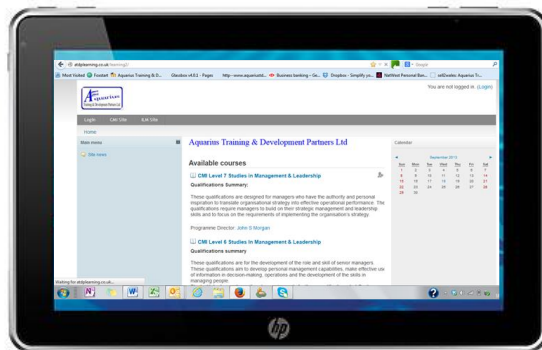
atdplearning.co.uk/learning2/

Most Visited Firefox Aquarius Training & D... Glossbox v4.0.1 - Pages http://www.aquariustd... Business banking - Ge... Dropbox - Simplify yo... NatWest Personal Ban... setGrades: Aquarius Tr...

You are not logged in. (Login)

Login Like Use Like Use

Home

Main menu

Site news

Aquarius Training & Development Partners Ltd

Available courses

CMI Level 7 Studies in Management & Leadership

Qualifications Summary:

These qualifications are designed for managers who have the authority and personal inspiration to translate organisational strategy into effective operational performance. The qualifications require managers to build on their strategic management and leadership skills and to focus on the requirements of implementing the organisation's strategy.

Programme Director: John S Morgan

CMI Level 6 Studies in Management & Leadership

Qualifications summary

These qualifications are for the development of the role and skill of senior managers. These qualifications aim to develop personal management capabilities, make effective use of information in decision-making, operations and the development of the skills in managing people.

Calendar

September 2013

| Sun | Mon | Tue | Wed | Thu | Fri | Sat |
|---|---|---|---|---|---|---|
| 1 | 2 | 3 | 4 | 5 | 6 | 7 |
| 8 | 9 | 10 | 11 | 12 | 13 | 14 |
| 15 | 16 | 17 | 18 | 19 | 20 | 21 |
| 22 | 23 | 24 | 25 | 26 | 27 | 28 |
| 29 | 30 | | | | | |

Waiting for atdplearning.co.uk...

hp